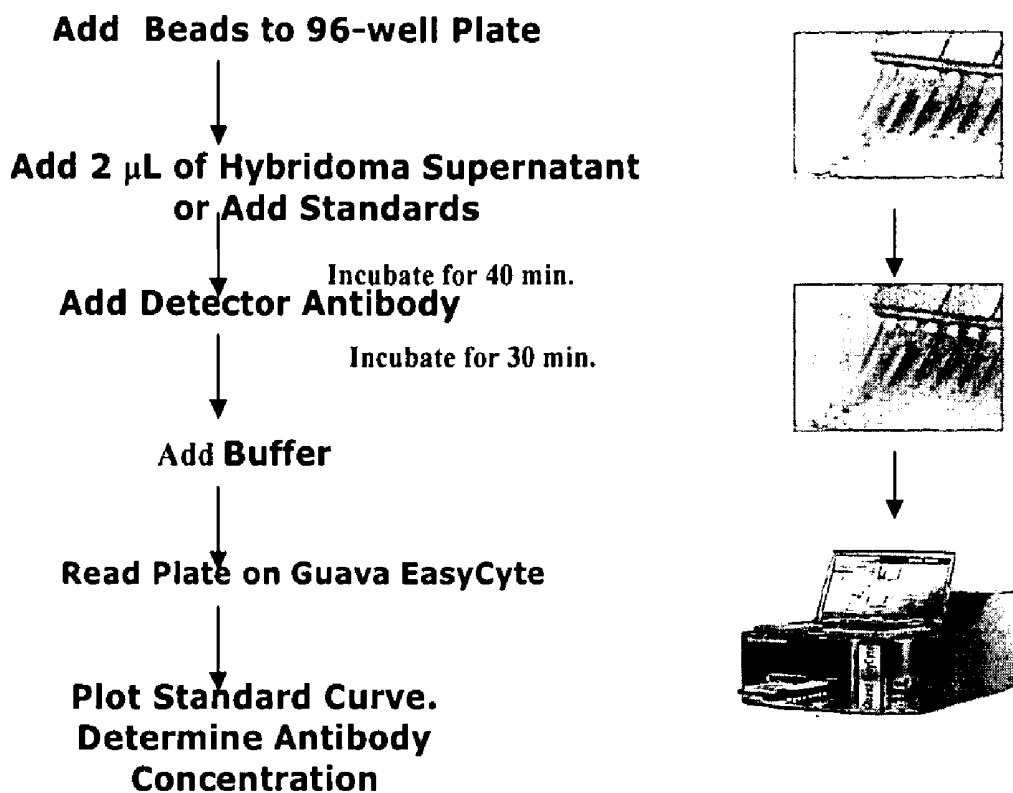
Add Beads to 96-well Plate

Add 2 $\mu$L of Hybridoma Supernatant or Add Standards

Incubate for 40 min.

Add Detector Antibody

Incubate for 30 min.

Add Buffer

Read Plate on Guava EasyCyte

Plot Standard Curve. Determine Antibody Concentration